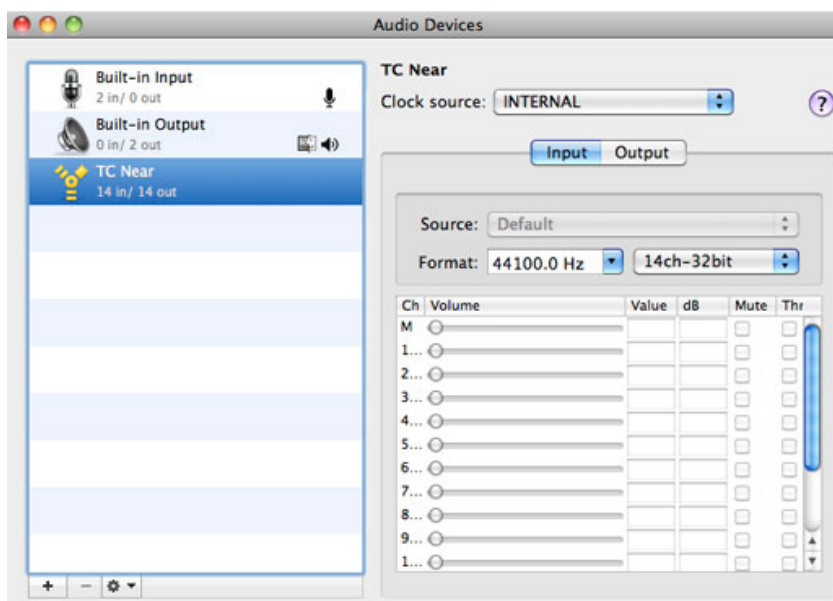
Audio Devices

Built-in Input
2 in/ 0 out

Built-in Output
0 in/ 2 out

TC Near
14 in/ 14 out

TC Near

Clock source: INTERNAL

?

Input Output

Source: Default

Format: 44100.0 Hz 14ch-32bit

| Ch | Volume | Value | dB | Mute | Thr |
|---|---|---|---|---|---|
| M | | | | | |
| 1... | | | | | |
| 2... | | | | | |
| 3... | | | | | |
| 4... | | | | | |
| 5... | | | | | |
| 6... | | | | | |
| 7... | | | | | |
| 8... | | | | | |
| 9... | | | | | |
| 1... | | | | | |

+ −